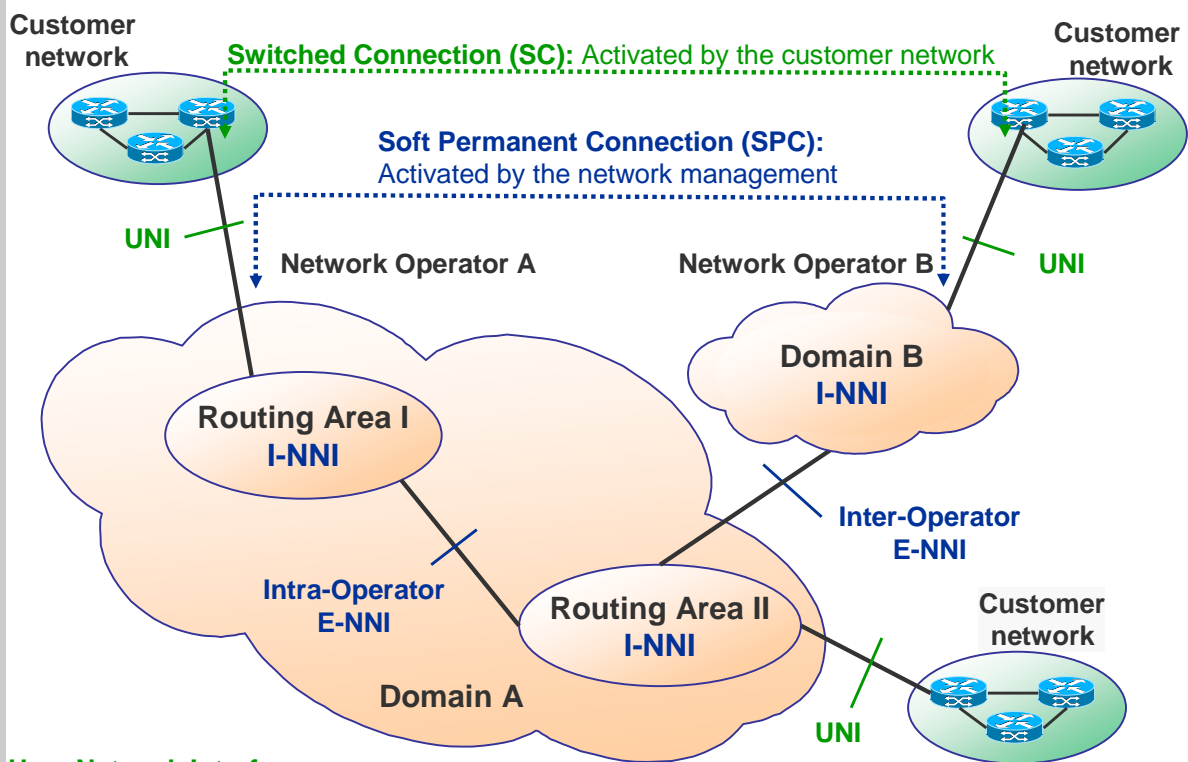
Customer network

Switched Connection (SC): Activated by the customer network

Customer network

Soft Permanent Connection (SPC): Activated by the network management

UNI

Network Operator A

Network Operator B

UNI

Domain B
I-NNI

Routing Area I
I-NNI

Inter-Operator E-NNI

Intra-Operator E-NNI

Routing Area II
I-NNI

Customer network

Domain A

UNI

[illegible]